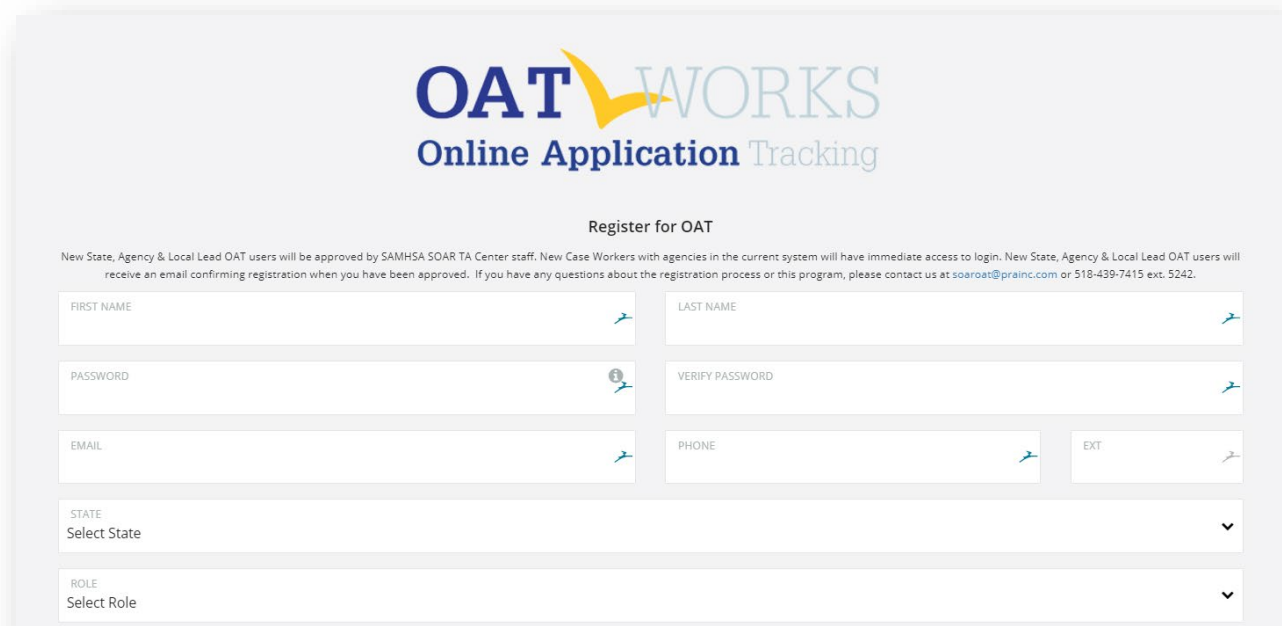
OAT WORKS
Online Application Tracking

Register for OAT

New State, Agency & Local Lead OAT users will be approved by SAMHSA SOAR TA Center staff. New Case Workers with agencies in the current system will have immediate access to login. New State, Agency & Local Lead OAT users will receive an email confirming registration when you have been approved. If you have any questions about the registration process or this program, please contact us at soaroat@prainc.com or 518-439-7415 ext. 5242.

FIRST NAME

LAST NAME

PASSWORD

VERIFY PASSWORD

EMAIL

PHONE

EXT

STATE
Select State

ROLE
Select Role